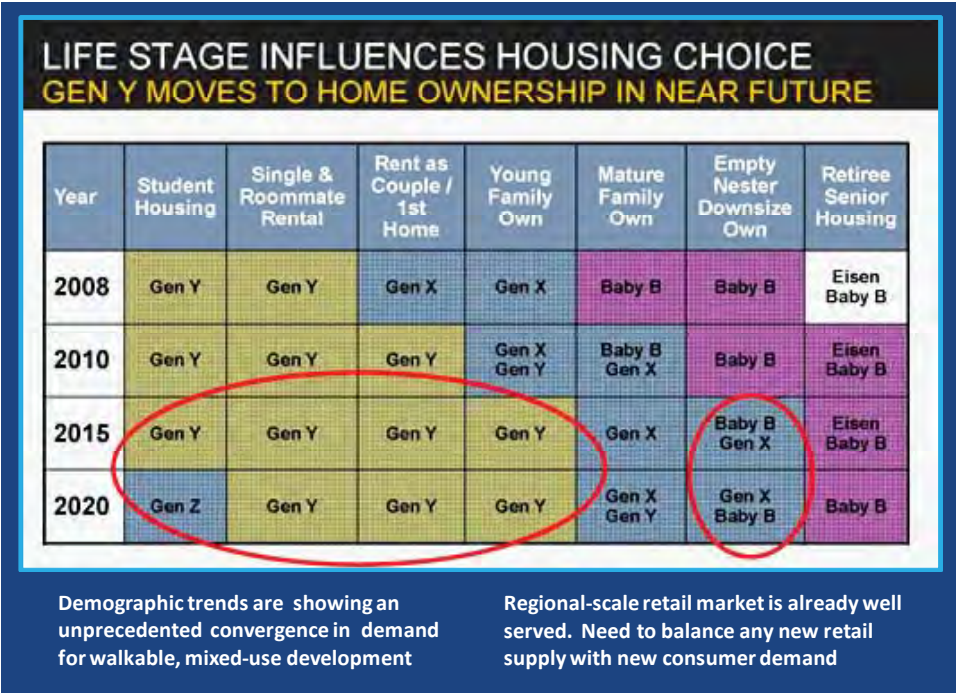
LIFE STAGE INFLUENCES HOUSING CHOICE
GEN Y MOVES TO HOME OWNERSHIP IN NEAR FUTURE

| Year | Student Housing | Single & Roommate Rental | Rent as Couple / 1st Home | Young Family Own | Mature Family Own | Empty Nester Downsize Own | Retiree Senior Housing |
|---|---|---|---|---|---|---|---|
| 2008 | Gen Y | Gen Y | Gen X | Gen X | Baby B | Baby B | Eisen Baby B |
| 2010 | Gen Y | Gen Y | Gen Y | Gen X Gen Y | Baby B Gen X | Baby B | Eisen Baby B |
| 2015 | Gen Y | Gen Y | Gen Y | Gen Y | Gen X | Baby B Gen X | Eisen Baby B |
| 2020 | Gen Z | Gen Y | Gen Y | Gen Y | Gen X Gen Y | Gen X Baby B | Baby B |

Demographic trends are showing an unprecedented convergence in demand for walkable, mixed-use development

Regional-scale retail market is already well served. Need to balance any new retail supply with new consumer demand